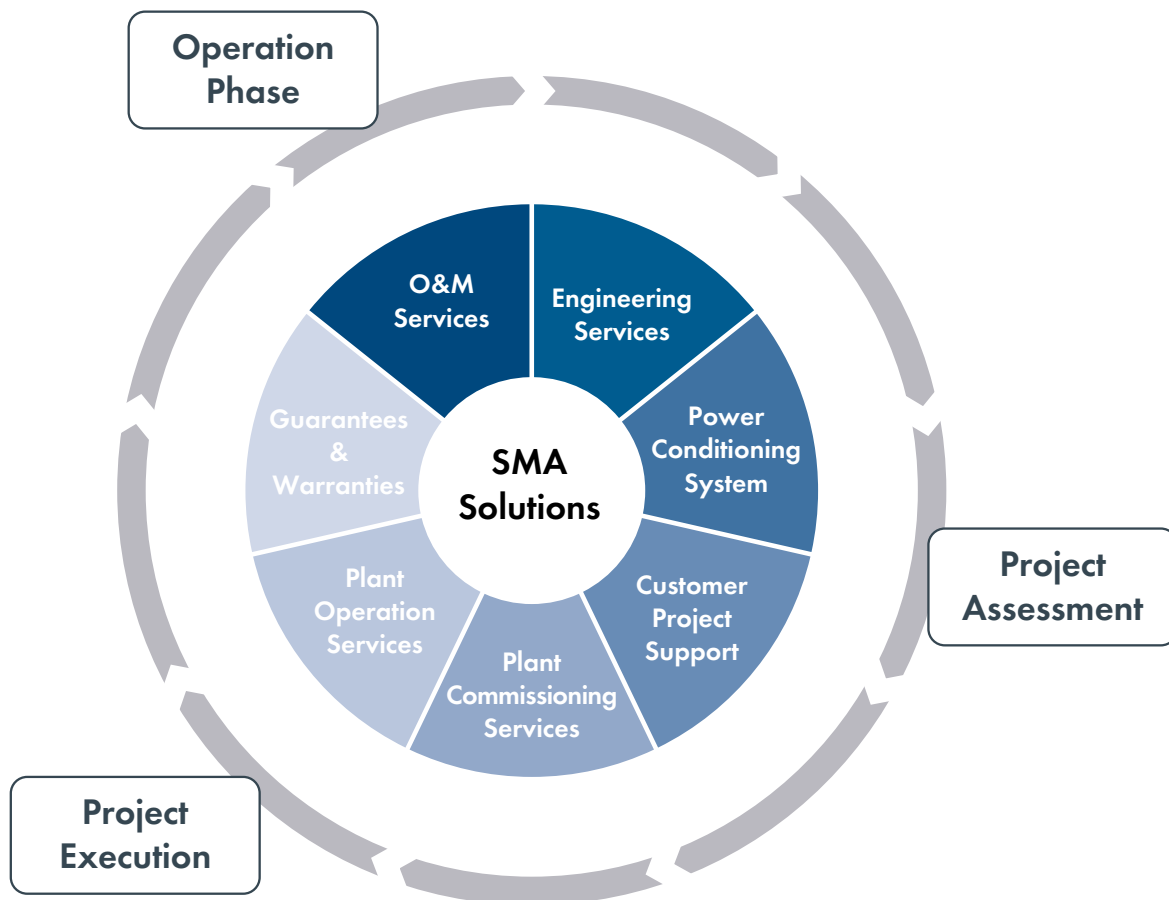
Operation Phase

SMA Solutions

O&M Services

Engineering Services

Power Conditioning System

Customer Project Support

Plant Commissioning Services

Plant Operation Services

Guarantees & Warranties

Project Assessment

Project Execution